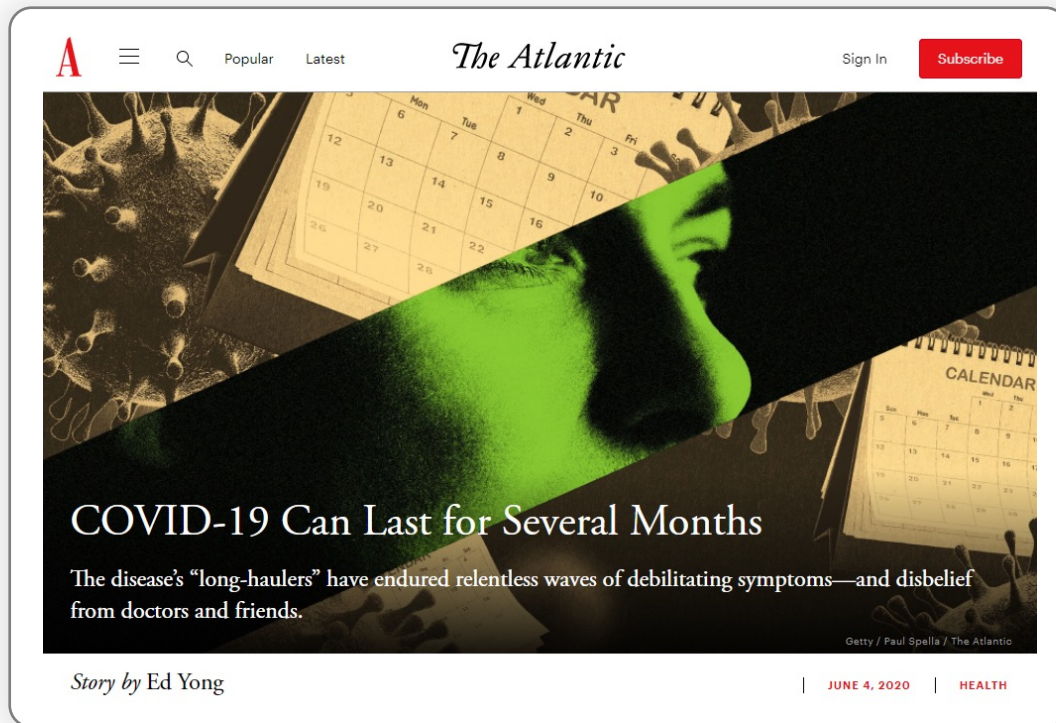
A Popular Latest The Atlantic Sign In Subscribe

Mon Tue Wed Thu Fri AR
6 7 1 2 3
12 13 14 8 9 10
19 20 21 15 16
26 27 28 22

CALENDAR

COVID-19 Can Last for Several Months

The disease's "long-haulers" have endured relentless waves of debilitating symptoms—and disbelief from doctors and friends.

Getty / Paul Spella / The Atlantic

Story by Ed Yong

JUNE 4, 2020 | HEALTH